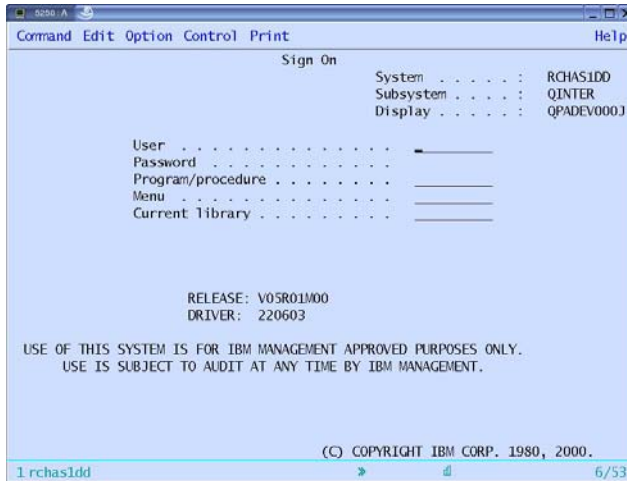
5250 A

Command Edit Option Control Print Help

Sign On

System . . . . . : RCHAS1DD
Subsystem . . . . : QINTER
Display . . . . . : QPADEV000J

User . . . . . . . . . . . . . . _
Password . . . . . . . . . . . .
Program/procedure . . . . . . . .
Menu . . . . . . . . . . . . . .
Current library . . . . . . . .

RELEASE: V05R01M00
DRIVER: 220603

USE OF THIS SYSTEM IS FOR IBM MANAGEMENT APPROVED PURPOSES ONLY.
USE IS SUBJECT TO AUDIT AT ANY TIME BY IBM MANAGEMENT.

(C) COPYRIGHT IBM CORP. 1980, 2000.

1 rchas1dd » 6/53